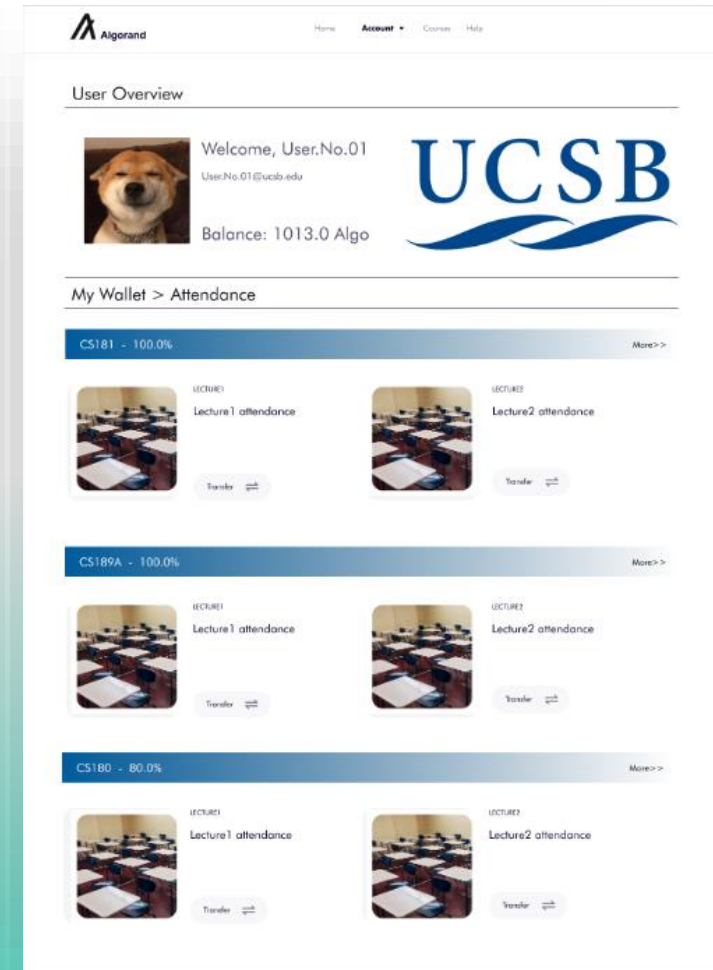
Algorand

Home Account ▾ Courses Help

User Overview

Welcome, User.No.01

User.No.01@ucsb.edu

Balance: 1013.0 Algo

UCSB

My Wallet > Attendance

CS181 - 100.0%

More>>

LECTURE1

Lecture1 attendance

Transfer ⇌

LECTURE2

Lecture2 attendance

Transfer ⇌

CS189A - 100.0%

More>>

LECTURE1

Lecture1 attendance

Transfer ⇌

LECTURE2

Lecture2 attendance

Transfer ⇌

CS180 - 80.0%

More>>

LECTURE1

Lecture1 attendance

Transfer ⇌

LECTURE2

Lecture2 attendance

Transfer ⇌